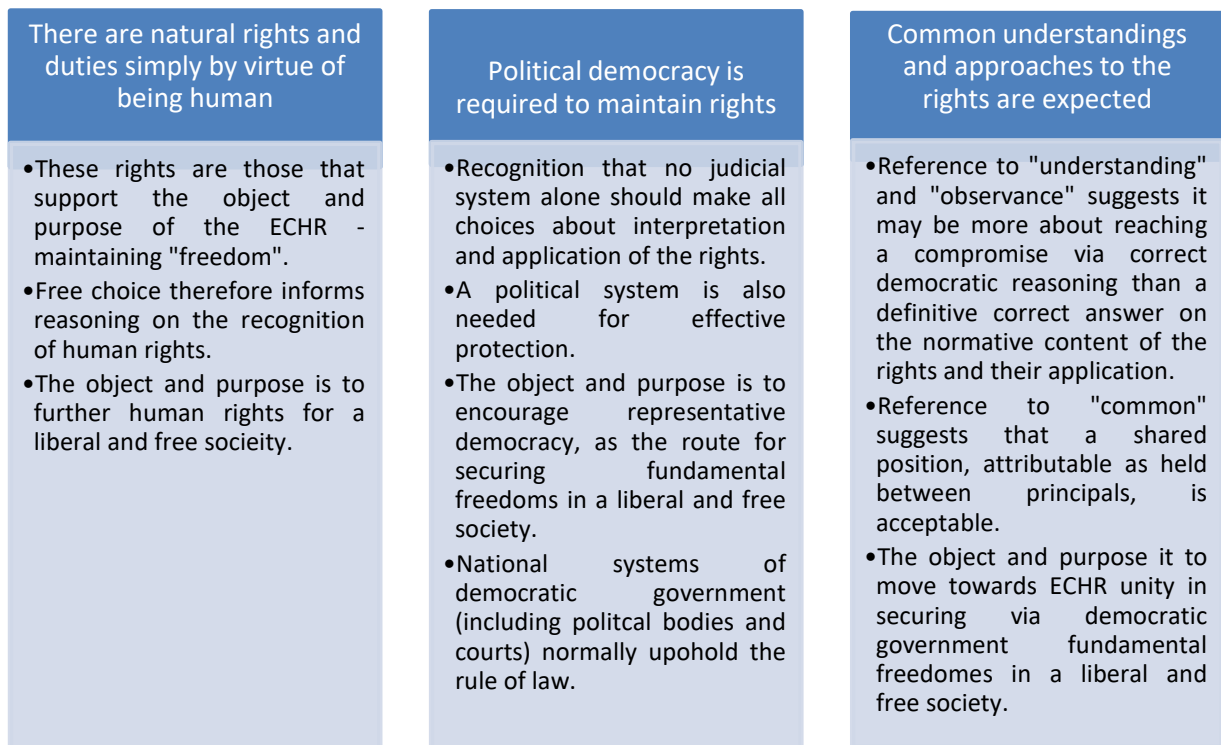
There are natural rights and duties simply by virtue of being human

•These rights are those that support the object and purpose of the ECHR - maintaining "freedom".
•Free choice therefore informs reasoning on the recognition of human rights.
•The object and purpose is to further human rights for a liberal and free soceiety.

Political democracy is required to maintain rights

•Recognition that no judicial system alone should make all choices about interpretation and application of the rights.
•A political system is also needed for effective protection.
•The object and purpose is to encourage representative democracy, as the route for securing fundamental freedoms in a liberal and free society.
•National systems of democratic government (including politcal bodies and courts) normally upohold the rule of law.

Common understandings and approaches to the rights are expected

•Reference to "understanding" and "observance" suggests it may be more about reaching a compromise via correct democratic reasoning than a definitive correct answer on the normative content of the rights and their application.
•Reference to "common" suggests that a shared position, attributable as held between principals, is acceptable.
•The object and purpose it to move towards ECHR unity in securing via democratic government fundamental freedomes in a liberal and free society.